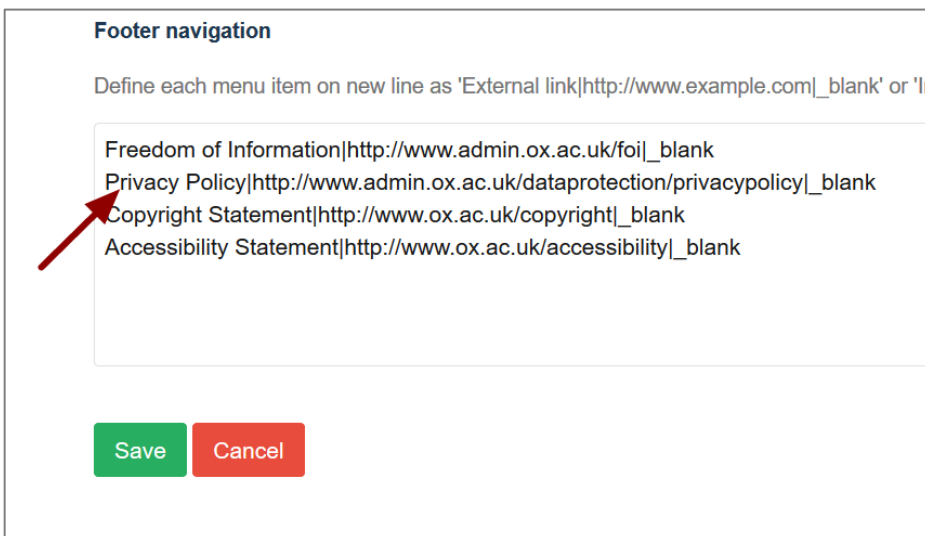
Footer navigation

Define each menu item on new line as 'External link|http://www.example.com|_blank' or 'I

Freedom of Information|http://www.admin.ox.ac.uk/foi|_blank
Privacy Policy|http://www.admin.ox.ac.uk/dataprotection/privacypolicy|_blank
Copyright Statement|http://www.ox.ac.uk/copyright|_blank
Accessibility Statement|http://www.ox.ac.uk/accessibility|_blank

Save

Cancel